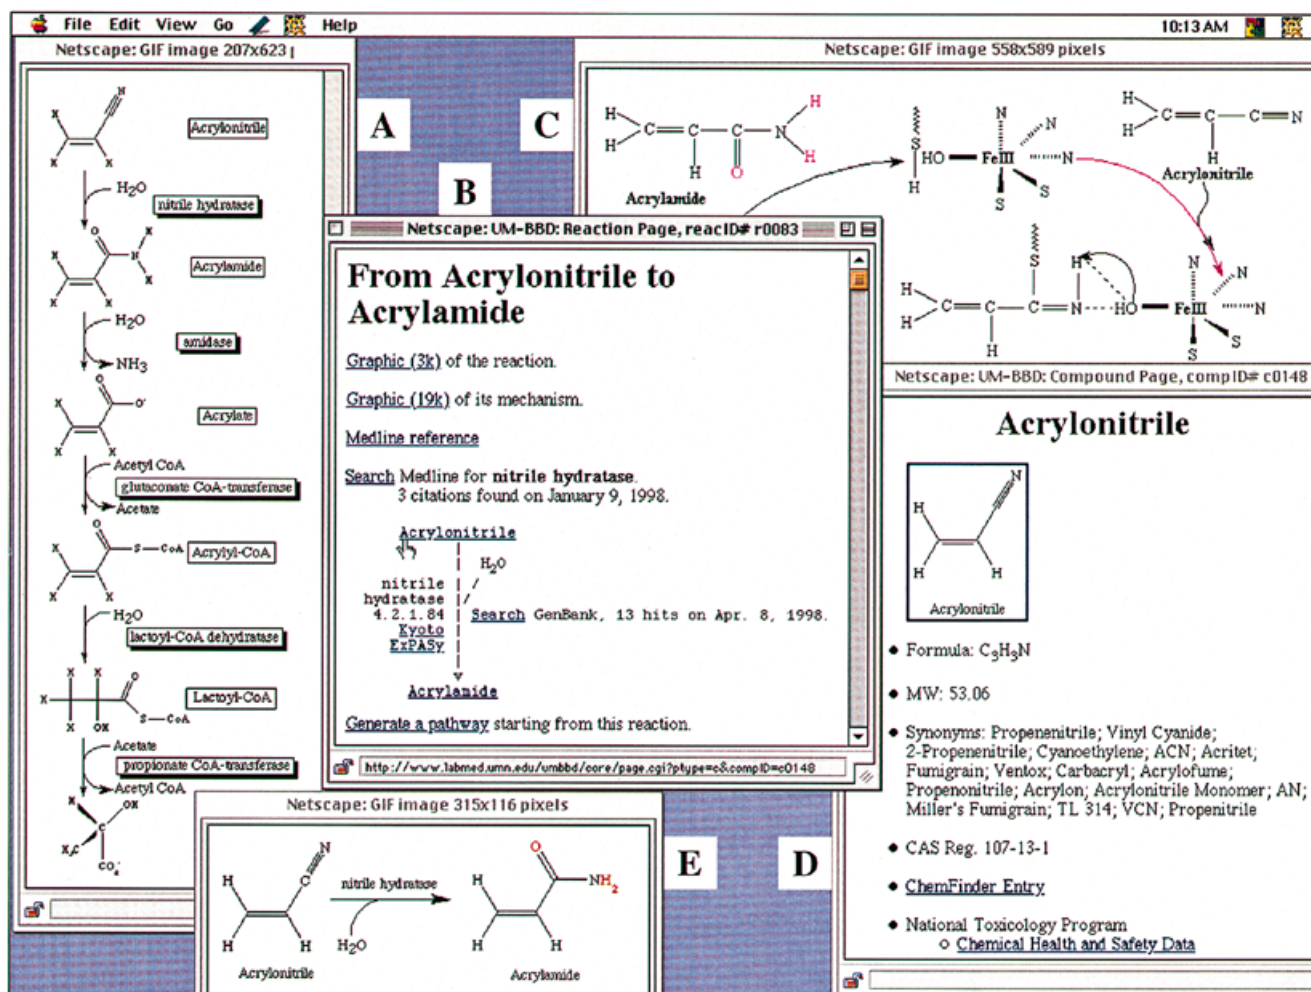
File Edit View Go Help 10:13 AM

Netscape: GIF image 207x623

Acrylonitrile
$H_2O$
nitrile hydratase
Acrylamide
$H_2O$
amidase
$NH_3$
Acrylate
Acetyl CoA
glutaconate CoA-transferase
Acetate
Acrylyl-CoA
$H_2O$
lactoyl-CoA dehydratase
Lactoyl-CoA
Acetate
propionate CoA-transferase
Acetyl CoA

A B C D E

Netscape: GIF image 558x589 pixels

Acrylamide
Acrylonitrile
FeIII

Netscape: UM-BBD: Reaction Page, reacID# r0083

From Acrylonitrile to Acrylamide

Graphic (3k) of the reaction.

Graphic (19k) of its mechanism.

Medline reference

Search Medline for nitrile hydratase. 3 citations found on January 9, 1998.

Acrylonitrile
$H_2O$
nitrile hydratase 4.2.1.84 Kyoto ExPASy
Search GenBank, 13 hits on Apr. 8, 1998.
Acrylamide

Generate a pathway starting from this reaction.

http://www.labmed.umn.edu/umbbd/core/page.cgi?ptype=c&compID=c0148

Netscape: UM-BBD: Compound Page, compID# c0148

Acrylonitrile

Acrylonitrile

• Formula: $C_3H_3N$

• MW: 53.06

• Synonyms: Propenenitrile; Vinyl Cyanide; 2-Propenenitrile; Cyanoethylene; ACN; Acritet; Fumigrain; Ventox; Carbacryl; Acrylofume; Propenonitrile; Acrylon; Acrylonitrile Monomer; AN; Miller's Fumigrain; TL 314; VCN; Propenitrile

• CAS Reg. 107-13-1

• ChemFinder Entry

• National Toxicology Program
○ Chemical Health and Safety Data

Netscape: GIF image 315x116 pixels

nitrile hydratase
$H_2O$
Acrylonitrile
Acrylamide
$NH_2$